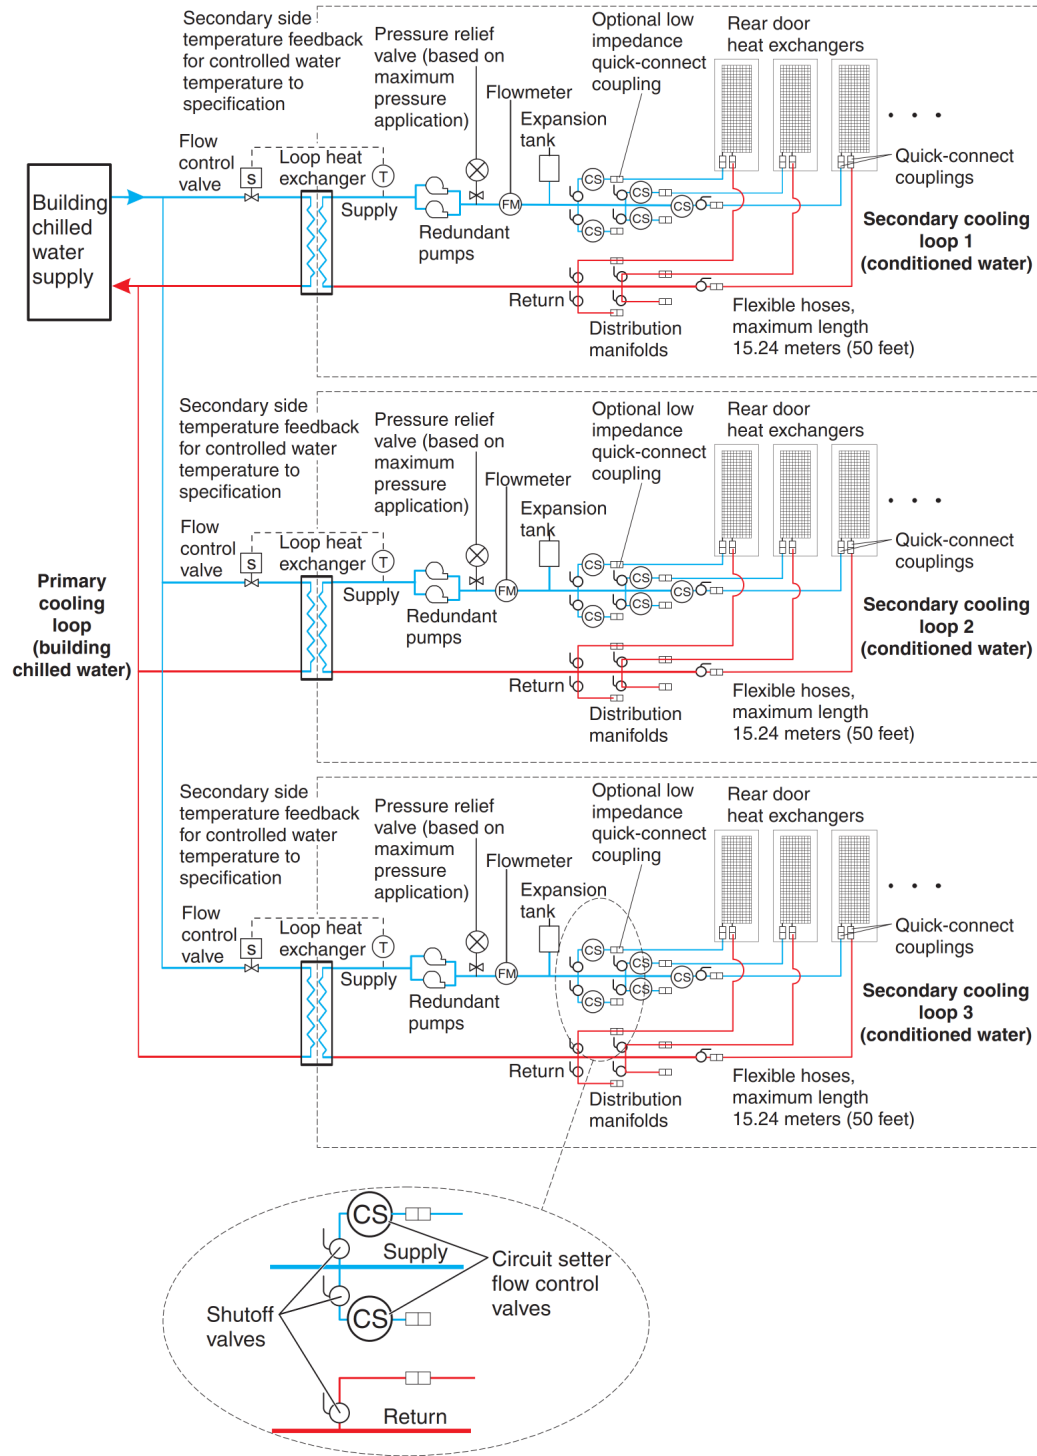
Building chilled water supply

Secondary side temperature feedback for controlled water temperature to specification

Flow control valve

S

Loop heat exchanger

T

Supply

Pressure relief valve (based on maximum pressure application)

Flowmeter

FM

Redundant pumps

Expansion tank

Optional low impedance quick-connect coupling

CS

CS

CS

CS

CS

Rear door heat exchangers

. . .

Quick-connect couplings

Secondary cooling loop 1 (conditioned water)

Return

Distribution manifolds

Flexible hoses, maximum length 15.24 meters (50 feet)

Primary cooling loop (building chilled water)

Secondary side temperature feedback for controlled water temperature to specification

Flow control valve

S

Loop heat exchanger

T

Supply

Pressure relief valve (based on maximum pressure application)

Flowmeter

FM

Redundant pumps

Expansion tank

Optional low impedance quick-connect coupling

CS

CS

CS

CS

CS

Rear door heat exchangers

. . .

Quick-connect couplings

Secondary cooling loop 2 (conditioned water)

Return

Distribution manifolds

Flexible hoses, maximum length 15.24 meters (50 feet)

Secondary side temperature feedback for controlled water temperature to specification

Flow control valve

S

Loop heat exchanger

T

Supply

Pressure relief valve (based on maximum pressure application)

Flowmeter

FM

Redundant pumps

Expansion tank

Optional low impedance quick-connect coupling

CS

CS

CS

CS

CS

Rear door heat exchangers

. . .

Quick-connect couplings

Secondary cooling loop 3 (conditioned water)

Return

Distribution manifolds

Flexible hoses, maximum length 15.24 meters (50 feet)

CS

Supply

Circuit setter flow control valves

Shutoff valves

CS

Return